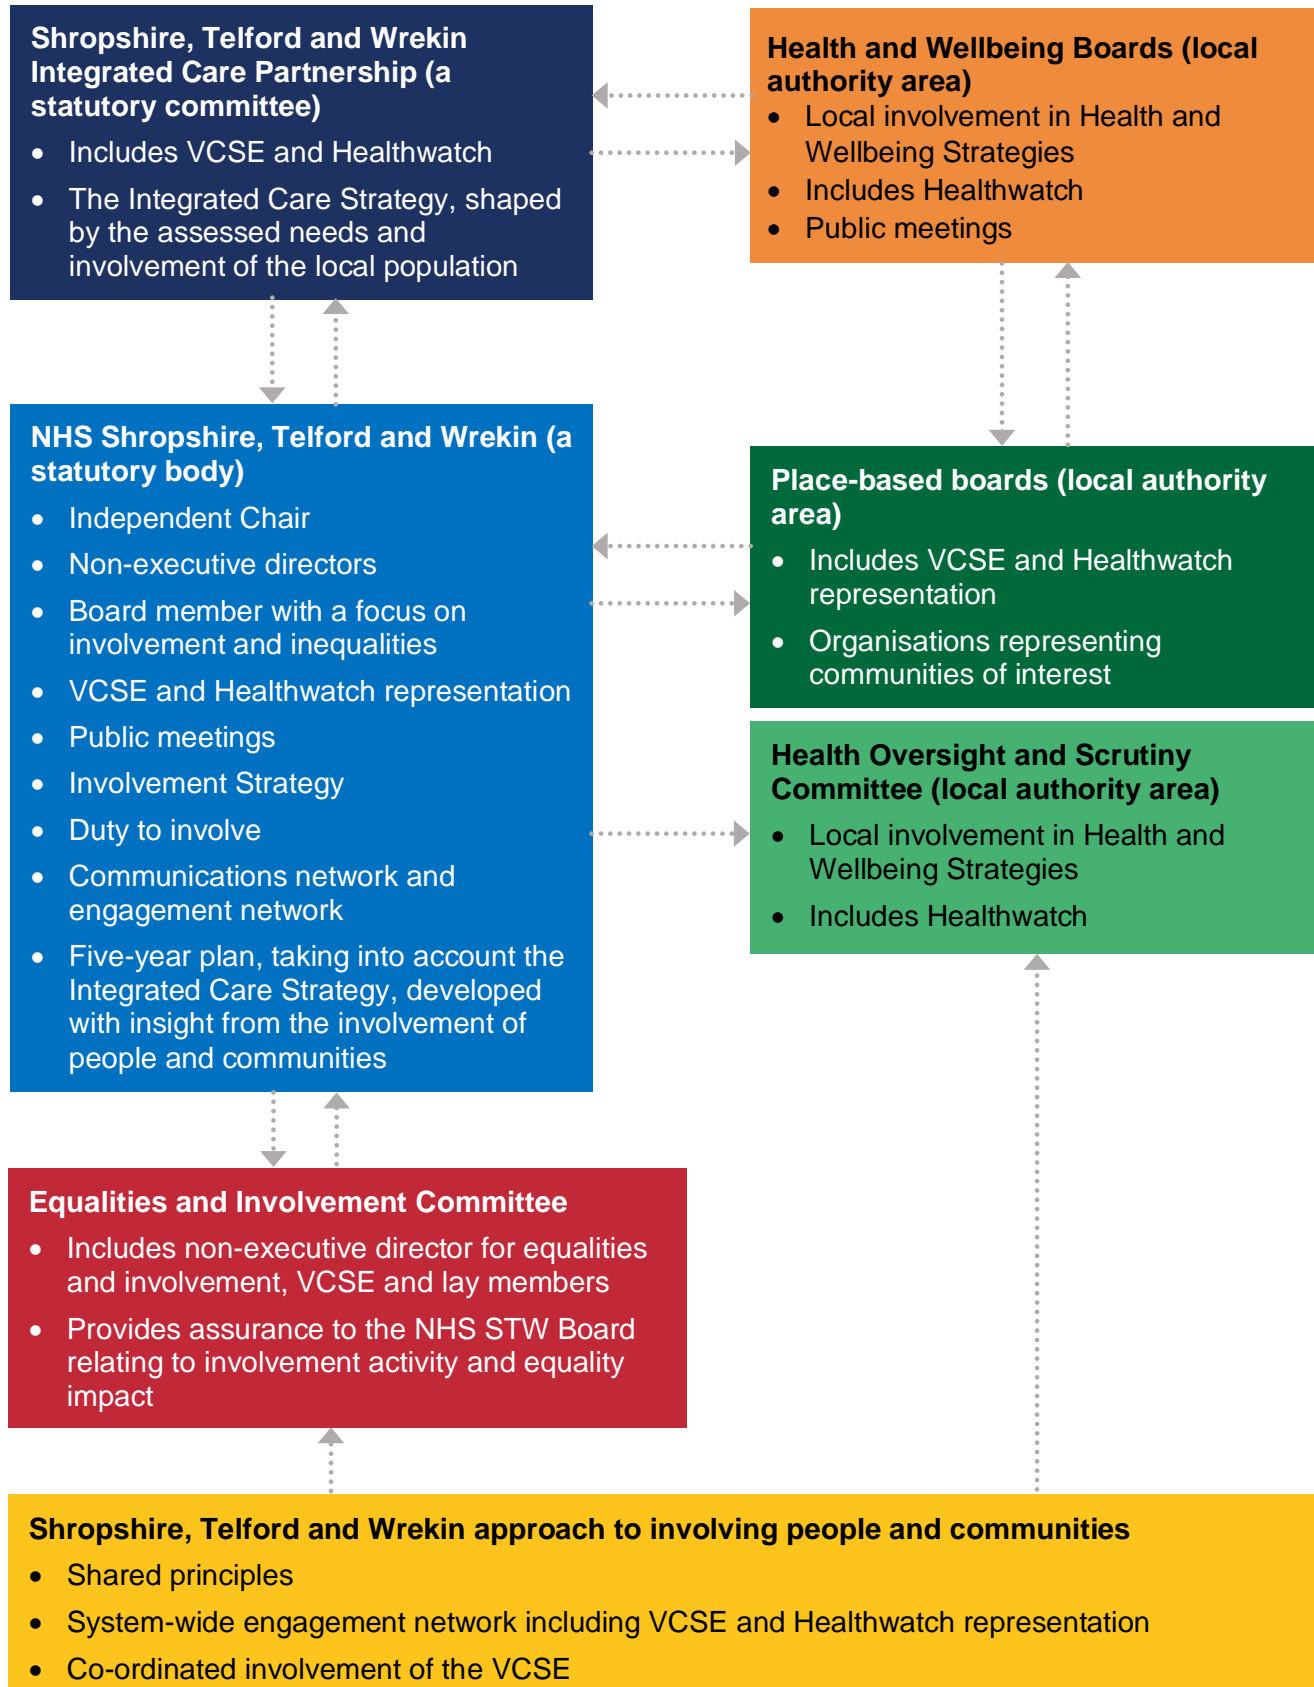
**Shropshire, Telford and Wrekin Integrated Care Partnership (a statutory committee)**

- Includes VCSE and Healthwatch
- The Integrated Care Strategy, shaped by the assessed needs and involvement of the local population

**Health and Wellbeing Boards (local authority area)**

- Local involvement in Health and Wellbeing Strategies
- Includes Healthwatch
- Public meetings

**NHS Shropshire, Telford and Wrekin (a statutory body)**

- Independent Chair
- Non-executive directors
- Board member with a focus on involvement and inequalities
- VCSE and Healthwatch representation
- Public meetings
- Involvement Strategy
- Duty to involve
- Communications network and engagement network
- Five-year plan, taking into account the Integrated Care Strategy, developed with insight from the involvement of people and communities

**Place-based boards (local authority area)**

- Includes VCSE and Healthwatch representation
- Organisations representing communities of interest

**Health Oversight and Scrutiny Committee (local authority area)**

- Local involvement in Health and Wellbeing Strategies
- Includes Healthwatch

**Equalities and Involvement Committee**

- Includes non-executive director for equalities and involvement, VCSE and lay members
- Provides assurance to the NHS STW Board relating to involvement activity and equality impact

**Shropshire, Telford and Wrekin approach to involving people and communities**

- Shared principles
- System-wide engagement network including VCSE and Healthwatch representation
- Co-ordinated involvement of the VCSE